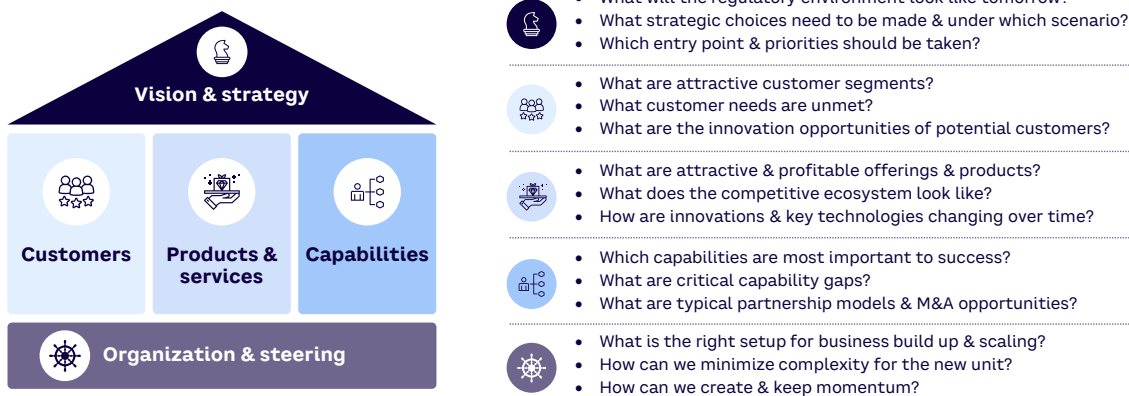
Vision & strategy

Customers

Products & services

Capabilities

Organization & steering

- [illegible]
- What strategic choices need to be made & under which scenario?
- Which entry point & priorities should be taken?

- What are attractive customer segments?
- What customer needs are unmet?
- What are the innovation opportunities of potential customers?

- What are attractive & profitable offerings & products?
- What does the competitive ecosystem look like?
- How are innovations & key technologies changing over time?

- Which capabilities are most important to success?
- What are critical capability gaps?
- What are typical partnership models & M&A opportunities?

- What is the right setup for business build up & scaling?
- How can we minimize complexity for the new unit?
- How can we create & keep momentum?